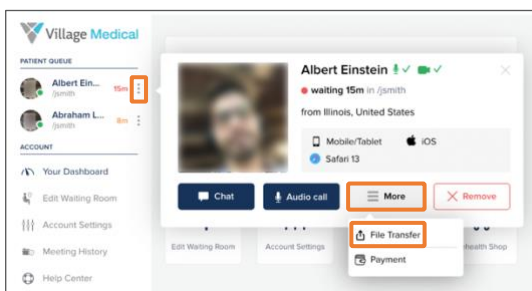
Village Medical

PATIENT QUEUE

Albert Ein... 15m
/jsmith

Abraham L... 8m
/jsmith

ACCOUNT

Your Dashboard

Edit Waiting Room

Account Settings

Meeting History

Help Center

Albert Einstein

waiting 15m in /jsmith

from Illinois, United States

Mobile/Tablet iOS

Safari 13

Chat

Audio call

More

Remove

File Transfer

Payment

Edit Waiting Room

Account Settings

health Shop